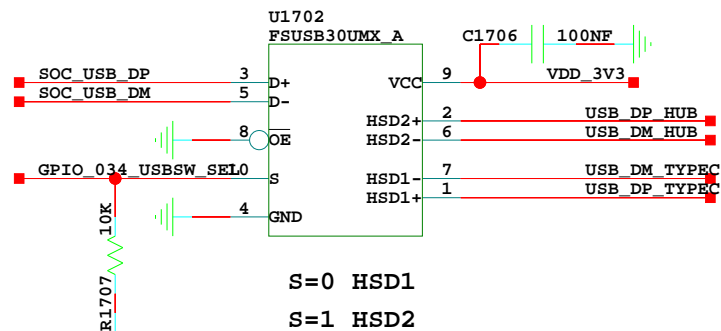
U1702
FSUSB30UMX_A

C1706 100NF

SOC_USB_DP 3 D+
SOC_USB_DM 5 D-
8 $\overline{OE}$
GPIO_034_USBSW_SEL0 S
4 GND
10K
R1707

VCC 9 VDD_3V3
HSD2+ 2 USB_DP_HUB
HSD2- 6 USB_DM_HUB
HSD1- 7 USB_DM_TYPEC
HSD1+ 1 USB_DP_TYPEC

S=0 HSD1
S=1 HSD2